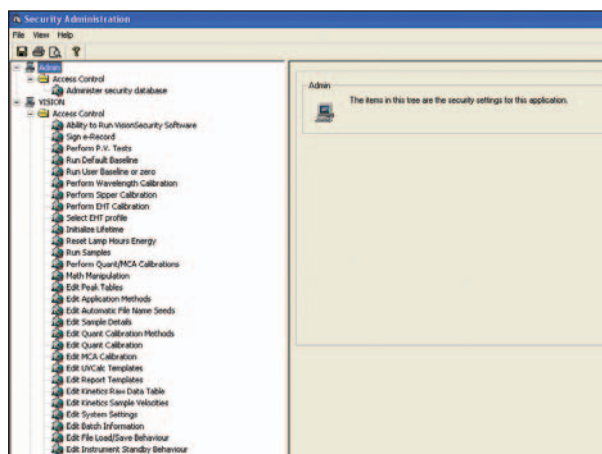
Security Administration

File View Help

Admin
Access Control
Administer security database
VISION
Access Control
Ability to Run VisionSecurity Software
Sign e-Record
Perform P.V. Tests
Run Default Baseline
Run User Baseline or zero
Perform Wavelength Calibration
Perform Sipper Calibration
Perform EHT Calibration
Select EHT profile
Initialize Lifetime
Reset Lamp Hours Energy
Run Samples
Perform Quant/MCA Calibrations
Math Manipulation
Edit Peak Tables
Edit Application Methods
Edit Automatic File Name Seeds
Edit Sample Details
Edit Quant Calibration Methods
Edit Quant Calibration
Edit MCA Calibration
Edit UVCalc Templates
Edit Report Templates
Edit Kinetics Raw Data Table
Edit Kinetics Sample Velocities
Edit System Settings
Edit Batch Information
Edit File Load/Save Behaviour
Edit Instrument Standby Behaviour

Admin

The items in this tree are the security settings for this application.